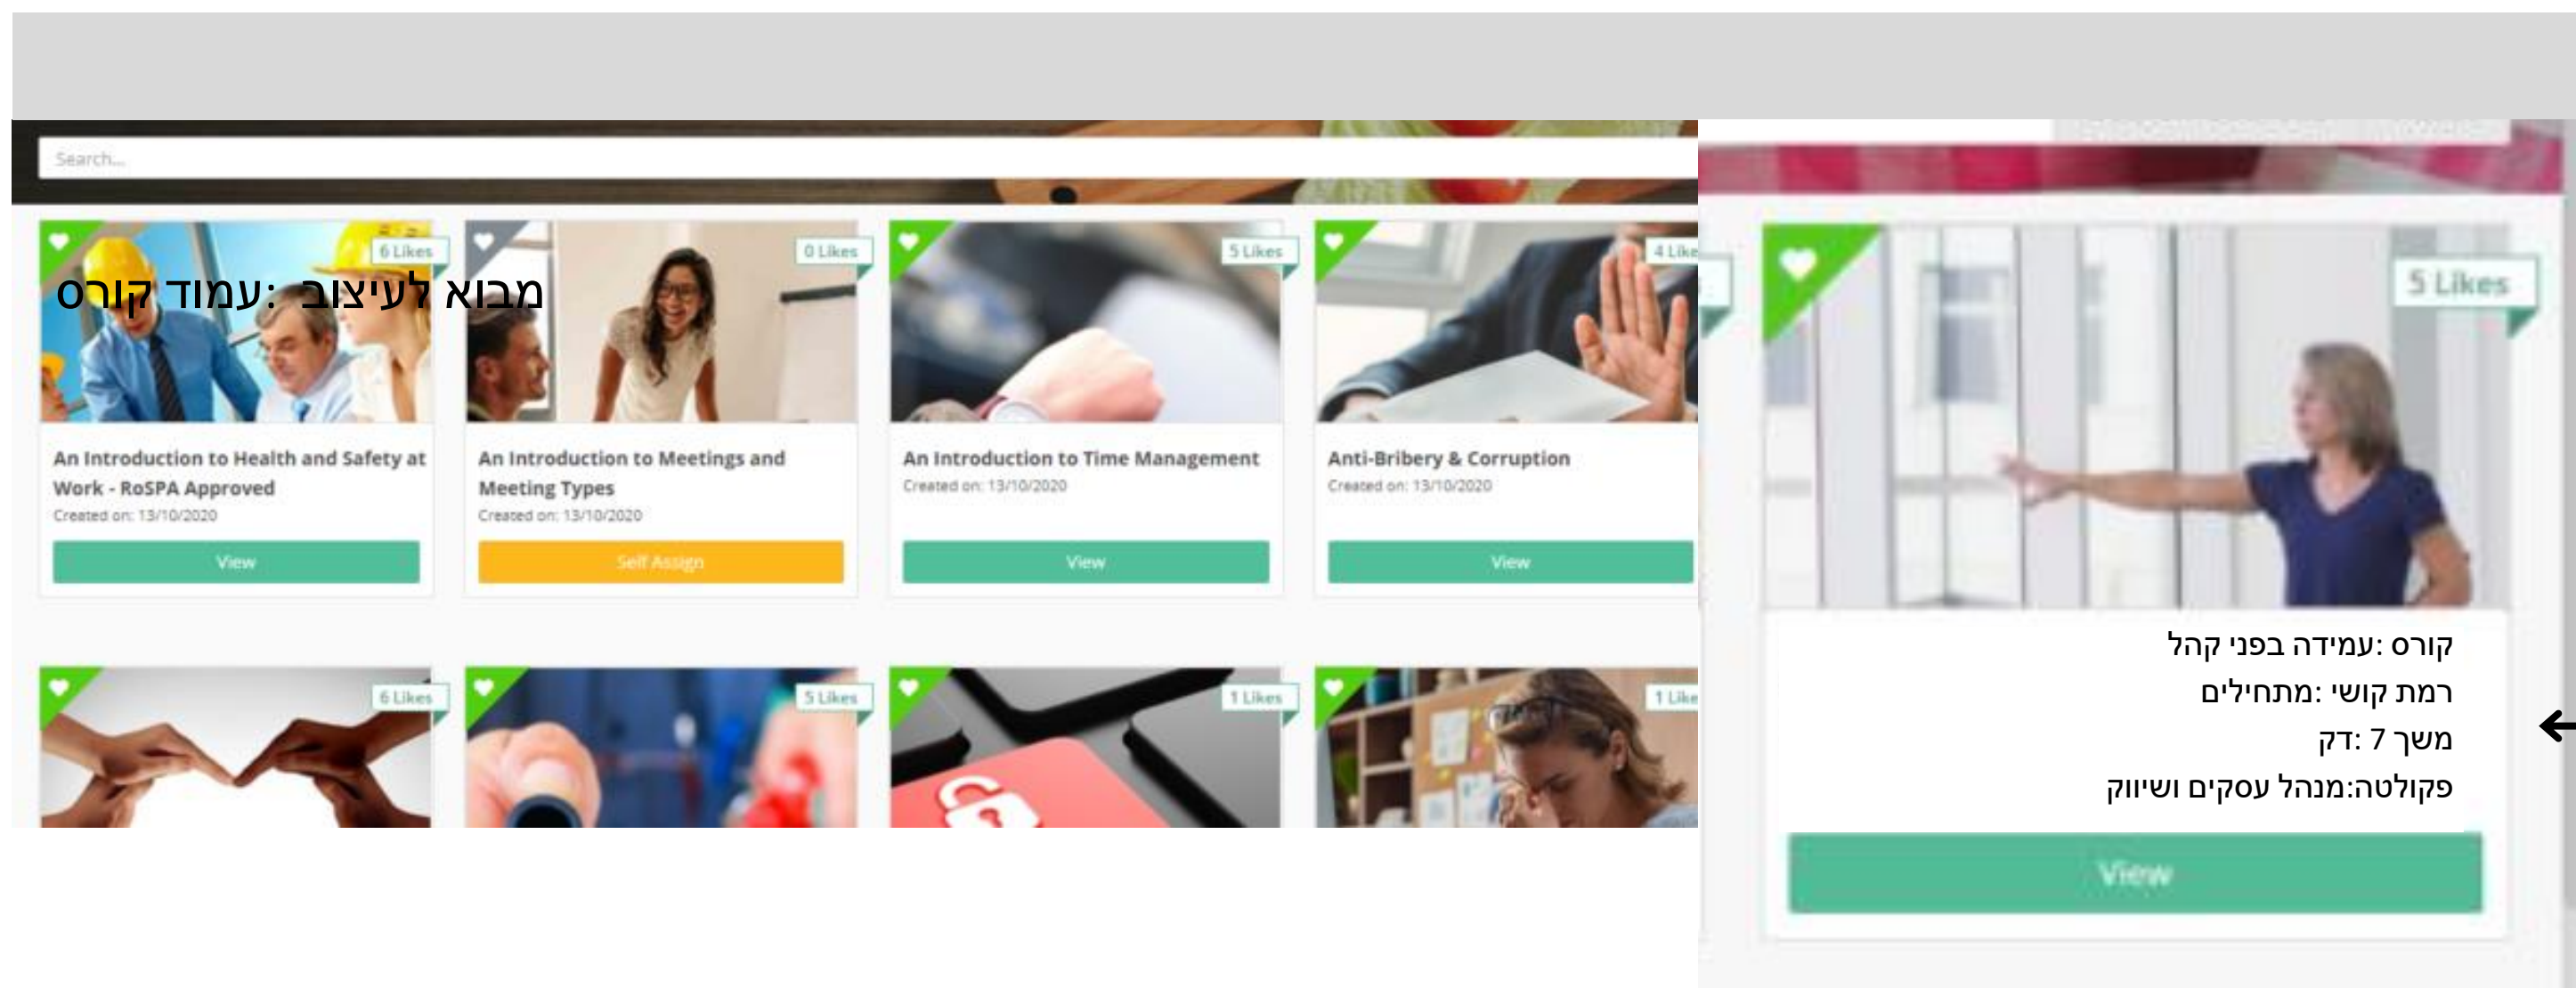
Search...

מבוא לעיצוב: עמוד קורס

6 Likes
An Introduction to Health and Safety at Work - RoSPA Approved
Created on: 13/10/2020
View

0 Likes
An Introduction to Meetings and Meeting Types
Created on: 13/10/2020
Self Assign

5 Likes
An Introduction to Time Management
Created on: 13/10/2020
View

4 Like
Anti-Bribery & Corruption
Created on: 13/10/2020
View

6 Likes

5 Likes

1 Likes

1 Like

5 Likes
קורס :עמידה בפני קהל
רמת קושי :מתחילים
משך 7 :דק
פקולטה:מנהל עסקים ושיווק
View